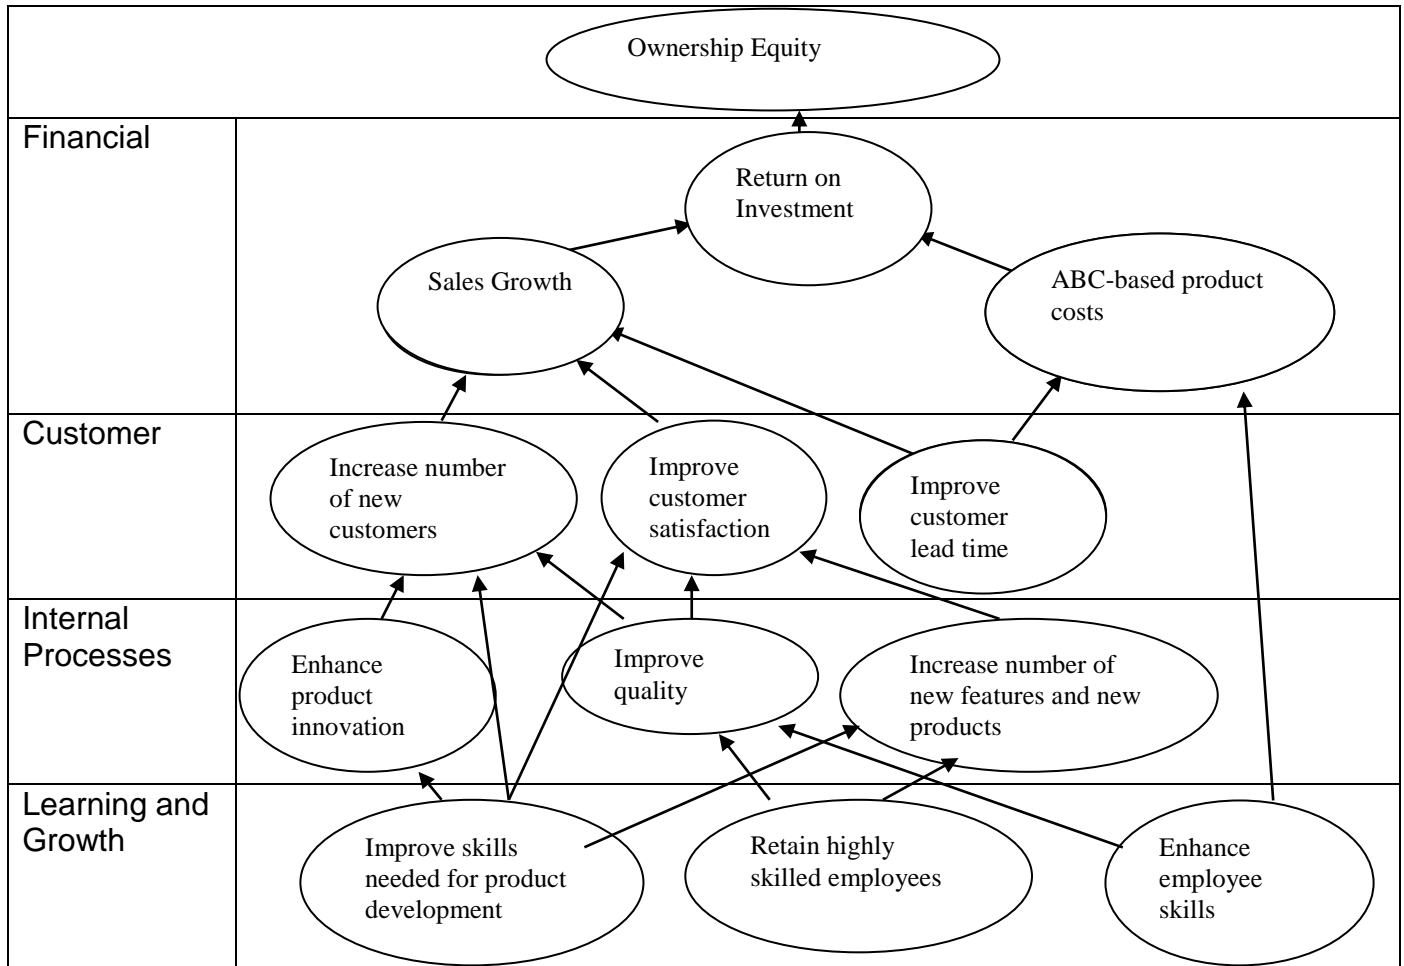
Ownership Equity

Financial

Return on Investment

Sales Growth

ABC-based product costs

Customer

Increase number of new customers

Improve customer satisfaction

Improve customer lead time

Internal Processes

Enhance product innovation

Improve quality

Increase number of new features and new products

Learning and Growth

Improve skills needed for product development

Retain highly skilled employees

Enhance employee skills